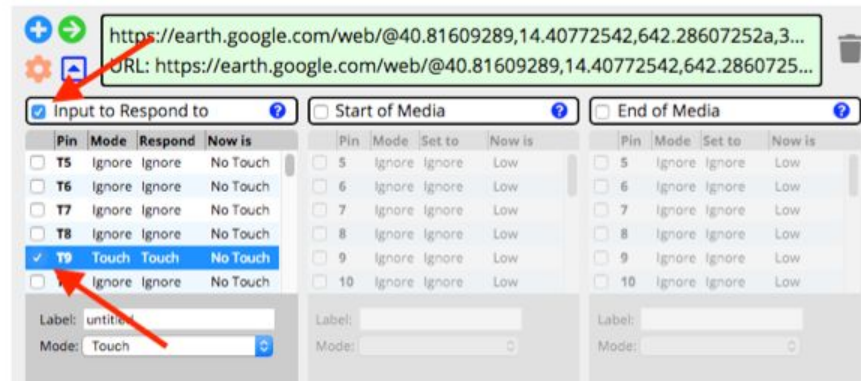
https://earth.google.com/web/@40.81609289,14.40772542,642.28607252a,3...
URL: https://earth.google.com/web/@40.81609289,14.40772542,642.2860725...

Input to Respond to ?

| Pin | Mode | Respond | Now is |
|---|---|---|---|
| T5 | Ignore | Ignore | No Touch |
| T6 | Ignore | Ignore | No Touch |
| T7 | Ignore | Ignore | No Touch |
| T8 | Ignore | Ignore | No Touch |
| T9 | Touch | Touch | No Touch |
| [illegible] | Ignore | Ignore | No Touch |

Label: untitled
Mode: Touch

Start of Media ?

| Pin | Mode | Set to | Now is |
|---|---|---|---|
| 5 | Ignore | Ignore | Low |
| 6 | Ignore | Ignore | Low |
| 7 | Ignore | Ignore | Low |
| 8 | Ignore | Ignore | Low |
| 9 | Ignore | Ignore | Low |
| 10 | Ignore | Ignore | Low |

Label:
Mode:

End of Media ?

| Pin | Mode | Set to | Now is |
|---|---|---|---|
| 5 | Ignore | Ignore | Low |
| 6 | Ignore | Ignore | Low |
| 7 | Ignore | Ignore | Low |
| 8 | Ignore | Ignore | Low |
| 9 | Ignore | Ignore | Low |
| 10 | Ignore | Ignore | Low |

Label:
Mode: